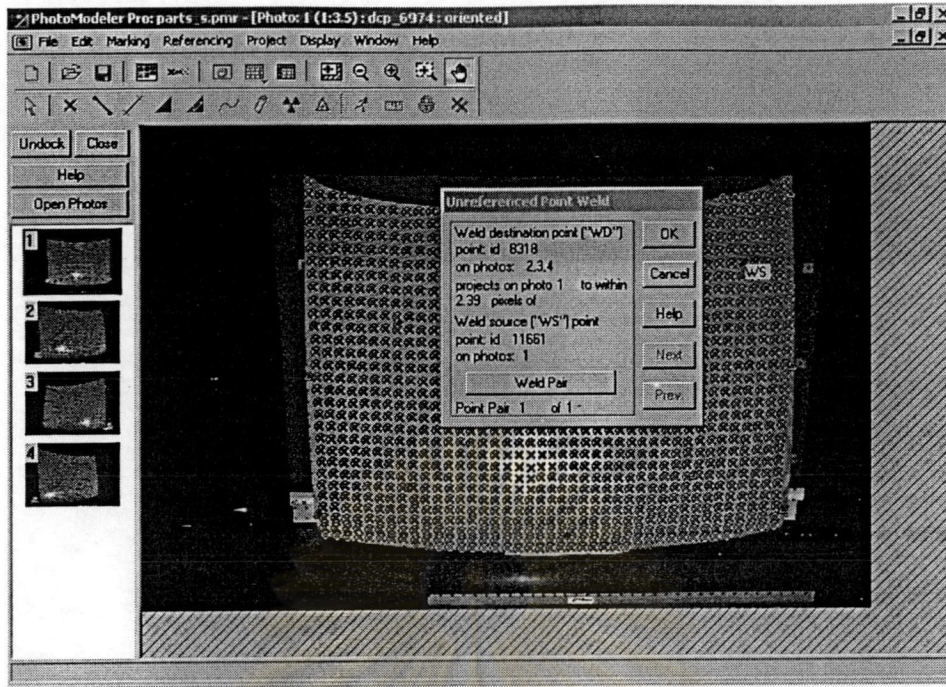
PhotoModeler Pro: parts_s.pmr - [Photo: 1 (1:3.5) : dcp_6974 : oriented]

File Edit Marking Referencing Project Display Window Help

Undock Close
Help
Open Photos

1
2
3
4

Unreferenced Point Weld

Weld destination point ("WD") point id 8318 on photos: 2,3,4 projects on photo 1 to within 2.39 pixels of Weld source ("WS") point point id 11661 on photos: 1

Weld Pair

Point Pair 1 of 1

OK
Cancel
Help
Next
Prev

WS